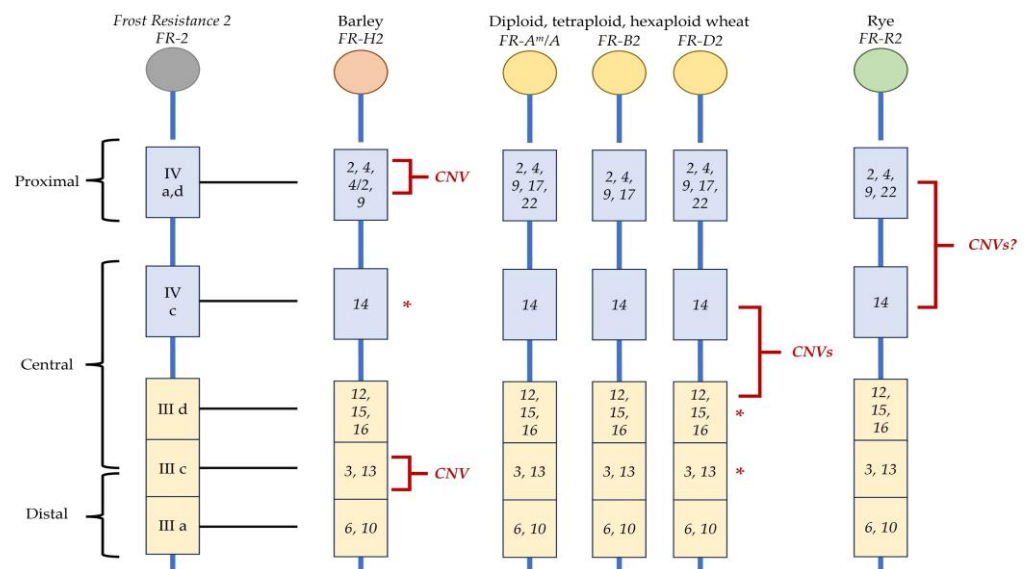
Frost Resistance 2
FR-2

Barley
FR-H2

Diploid, tetraploid, hexaploid wheat
FR-A$^m$/A FR-B2 FR-D2

Rye
FR-R2

Proximal

IV a,d

2, 4, 4/2, 9

CNV

2, 4, 9, 17, 22

2, 4, 9, 17

2, 4, 9, 17, 22

2, 4, 9, 22

CNVs?

Central

IV c

14

*

14

14

14

14

CNVs

III d

12, 15, 16

12, 15, 16

12, 15, 16

12, 15, 16

*

12, 15, 16

III c

3, 13

CNV

3, 13

3, 13

3, 13

*

3, 13

Distal

III a

6, 10

6, 10

6, 10

6, 10

6, 10